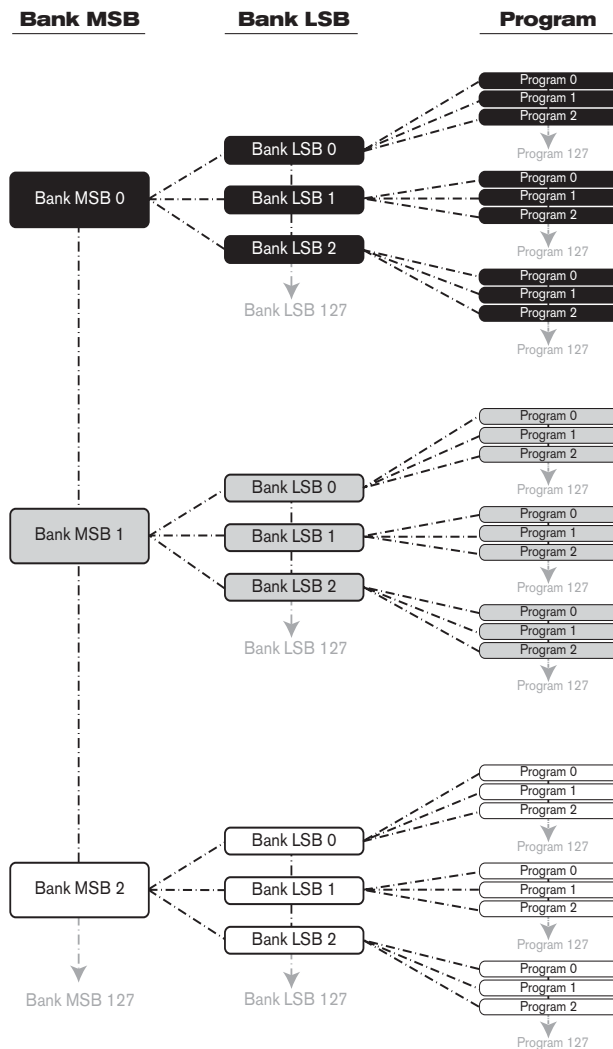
Bank MSB
Bank LSB
Program

Program 0
Program 1
Program 2
Program 127
Bank LSB 0
Bank MSB 0
Bank LSB 1
Program 0
Program 1
Program 2
Program 127
Bank LSB 2
Program 0
Program 1
Program 2
Bank LSB 127
Program 127

Program 0
Program 1
Program 2
Program 127
Bank LSB 0
Bank MSB 1
Bank LSB 1
Program 0
Program 1
Program 2
Program 127
Bank LSB 2
Program 0
Program 1
Program 2
Bank LSB 127
Program 127

Program 0
Program 1
Program 2
Program 127
Bank LSB 0
Bank MSB 2
Bank LSB 1
Program 0
Program 1
Program 2
Program 127
Bank LSB 2
Program 0
Program 1
Program 2
Bank MSB 127
Bank LSB 127
Program 127